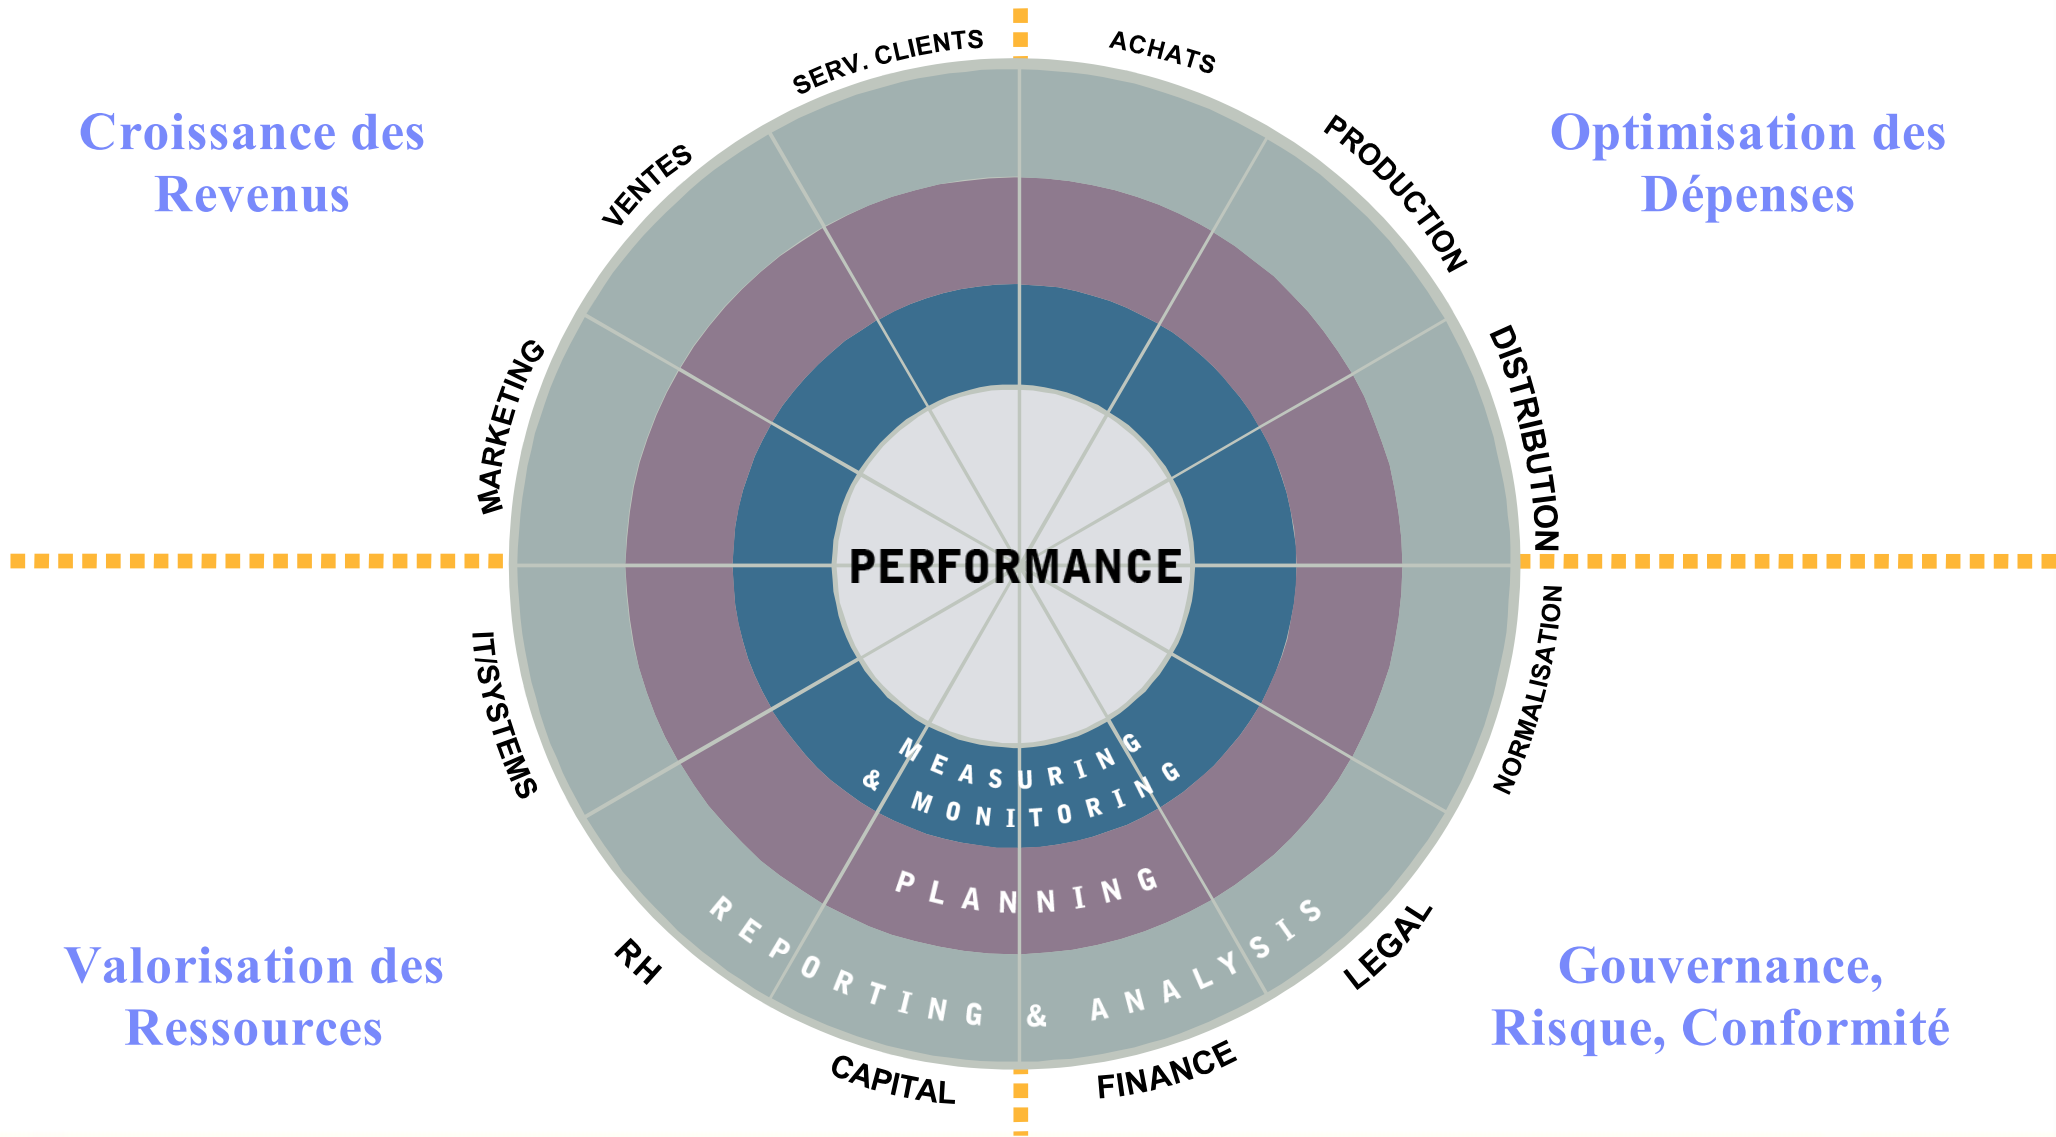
Croissance des Revenus

Optimisation des Dépenses

SERV. CLIENTS

ACHATS

VENTES

PRODUCTION

MARKETING

DISTRIBUTION

PERFORMANCE

IT/SYSTEMS

NORMALISATION

MEASURING & MONITORING

PLANNING

REPORTING & ANALYSIS

RH

LEGAL

CAPITAL

FINANCE

Valorisation des Ressources

Gouvernance, Risque, Conformité